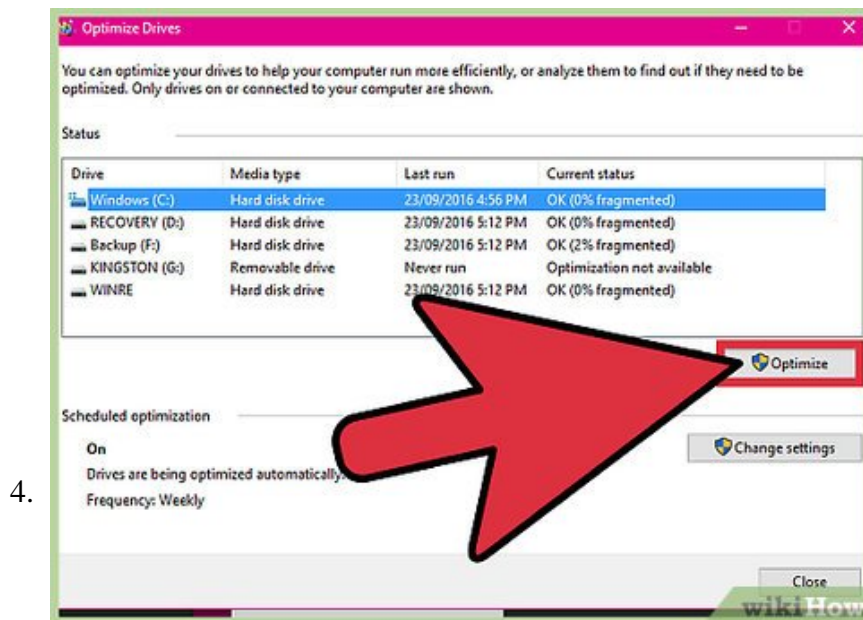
4.

Optimize Drives

You can optimize your drives to help your computer run more efficiently, or analyze them to find out if they need to be optimized. Only drives on or connected to your computer are shown.

Status

| Drive | Media type | Last run | Current status |
|---|---|---|---|
| Windows (C:) | Hard disk drive | 23/09/2016 4:56 PM | OK (0% fragmented) |
| RECOVERY (D:) | Hard disk drive | 23/09/2016 5:12 PM | OK (0% fragmented) |
| Backup (F:) | Hard disk drive | 23/09/2016 5:12 PM | OK (2% fragmented) |
| KINGSTON (G:) | Removable drive | Never run | Optimization not available |
| WINRE | Hard disk drive | 23/09/2016 5:12 PM | OK (0% fragmented) |

Optimize

Scheduled optimization

On

Drives are being optimized automatically.

Frequency: Weekly

Change settings

Close

wikiHow